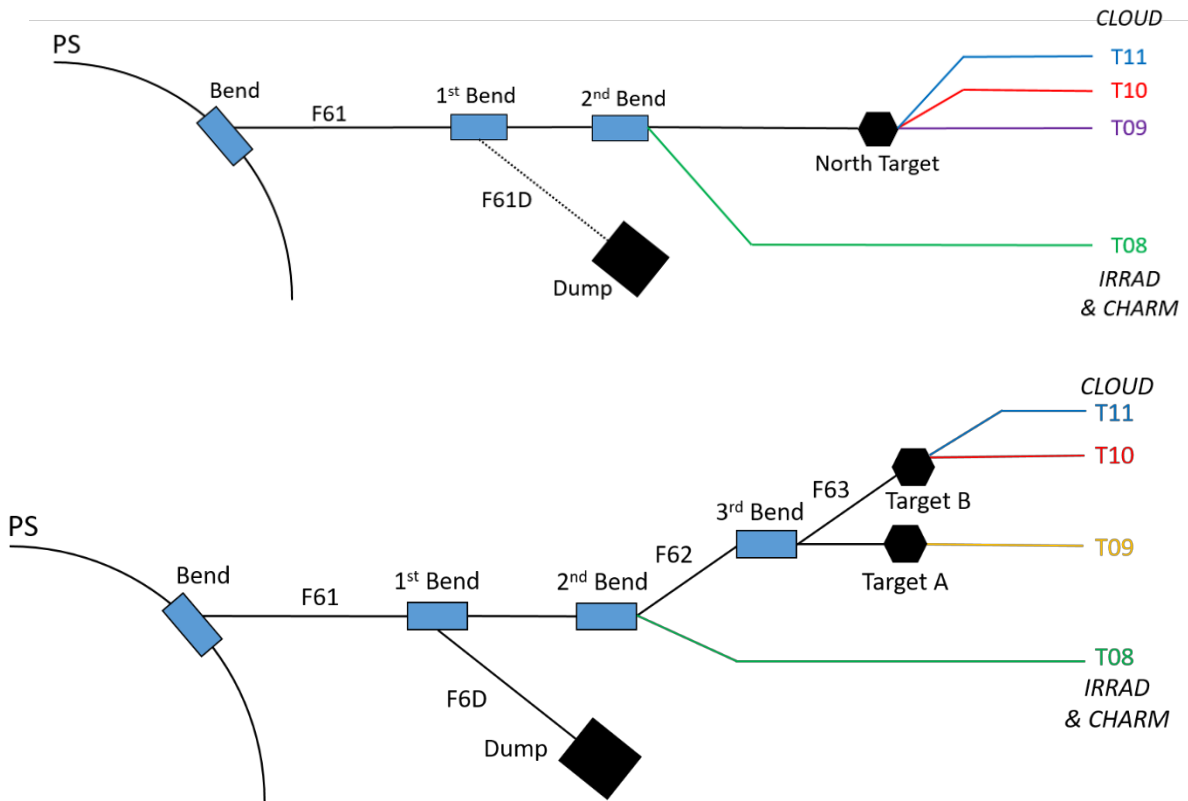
PS

Bend

F61

1$^{st}$ Bend

2$^{nd}$ Bend

F61D

Dump

North Target

CLOUD

T11

T10

T09

T08

IRRAD & CHARM

PS

Bend

F61

1$^{st}$ Bend

2$^{nd}$ Bend

F6D

Dump

F62

3$^{rd}$ Bend

F63

Target B

Target A

CLOUD

T11

T10

T09

T08

IRRAD & CHARM